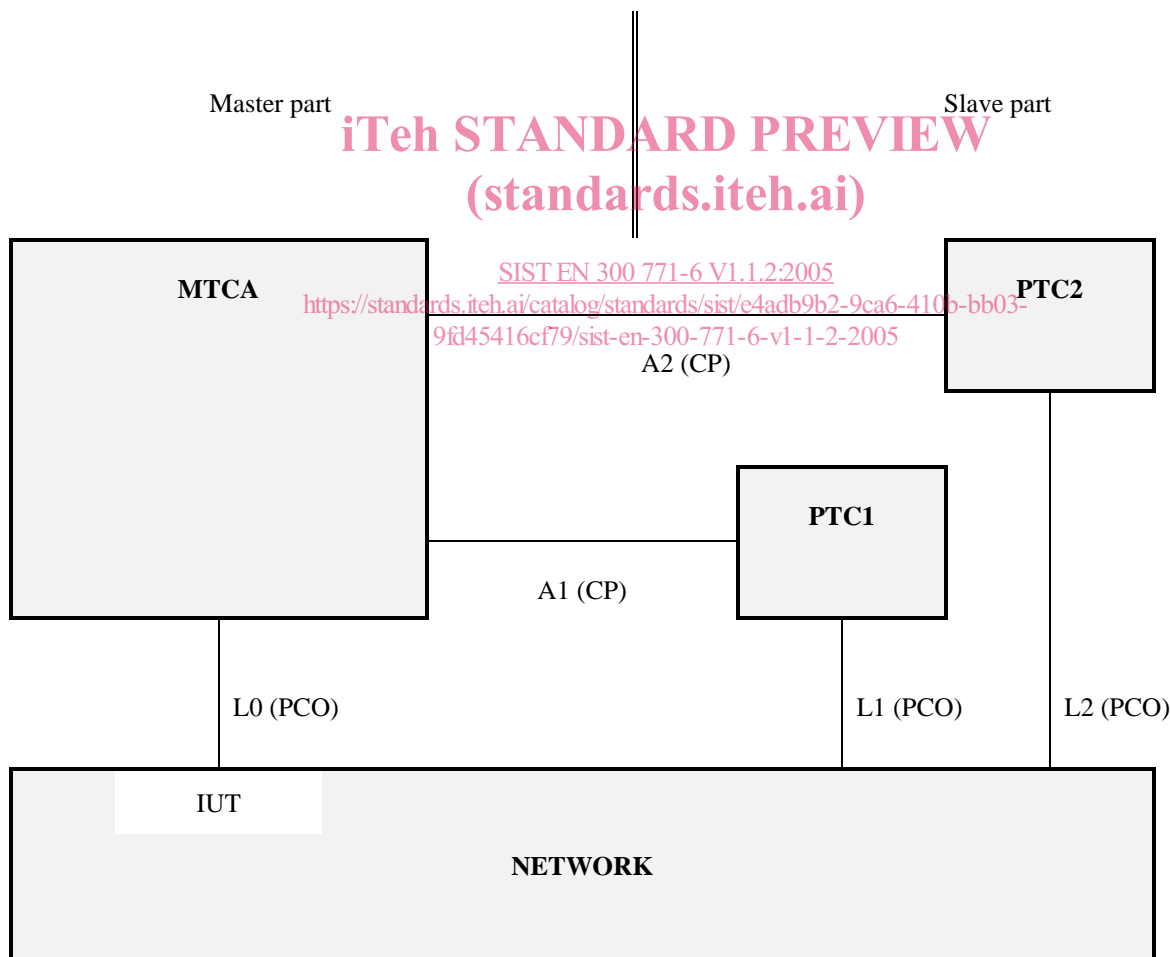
Master part

Slave part

iTeh STANDARD PREVIEW
(standards.iteh.ai)

MTCA

SIST EN 300 771-6 V1.1.2:2005
https://standards.iteh.ai/catalog/standards/sist/e4adb9b2-9ca6-410b-bb03-9fd45416cf79/sist-en-300-771-6-v1-1-2-2005

PTC2

A2 (CP)

PTC1

A1 (CP)

L0 (PCO)

L1 (PCO)

L2 (PCO)

IUT

NETWORK